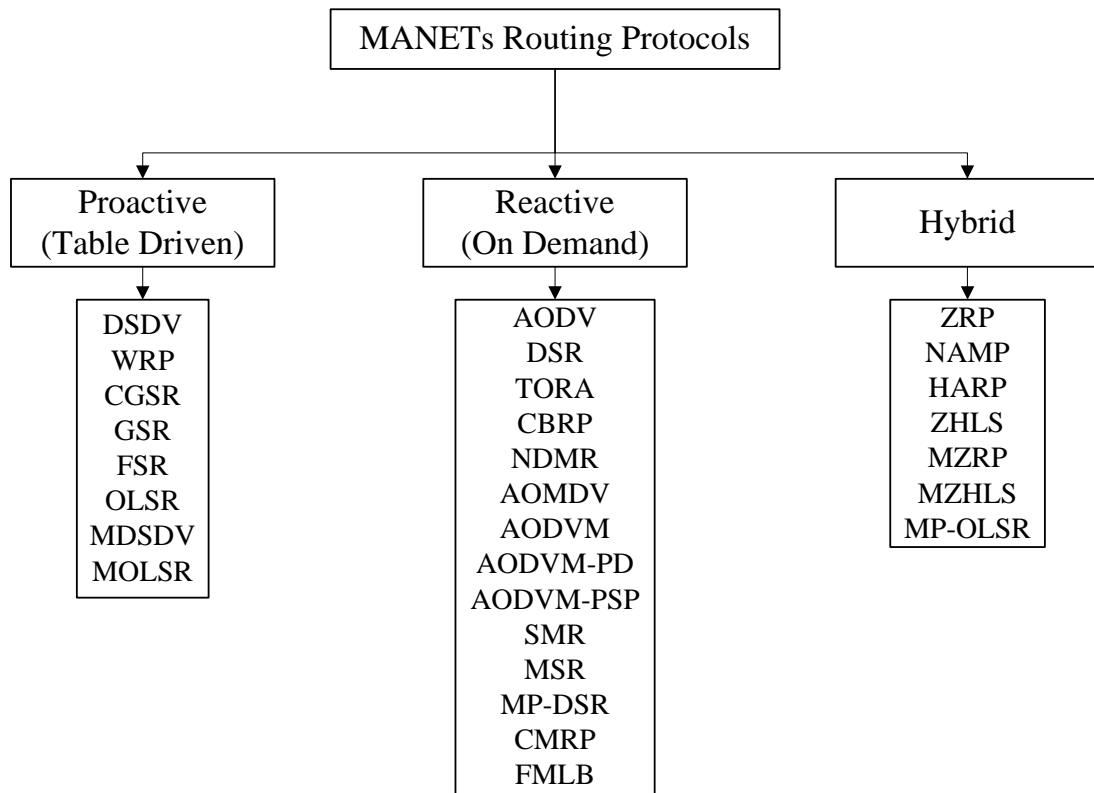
MANETs Routing Protocols

Proactive (Table Driven)

DSDV
WRP
CGSR
GSR
FSR
OLSR
MDSDV
MOLSR

Reactive (On Demand)

AODV
DSR
TORA
CBRP
NDMR
AOMDV
AODVM
AODVM-PD
AODVM-PSP
SMR
MSR
MP-DSR
CMRP
FMLB

Hybrid

ZRP
NAMP
HARP
ZHLS
MZRP
MZHLS
MP-OLSR